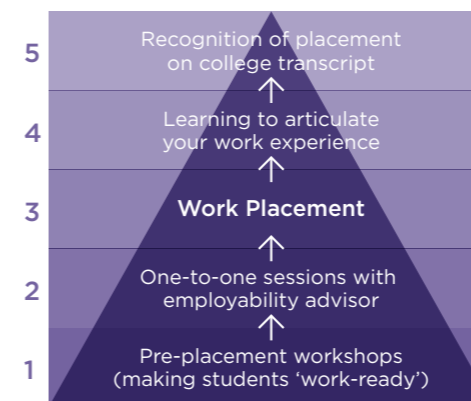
5 Recognition of placement on college transcript
↑
4 Learning to articulate your work experience
↑
3 Work Placement
↑
2 One-to-one sessions with employability advisor
↑
1 Pre-placement workshops (making students 'work-ready')